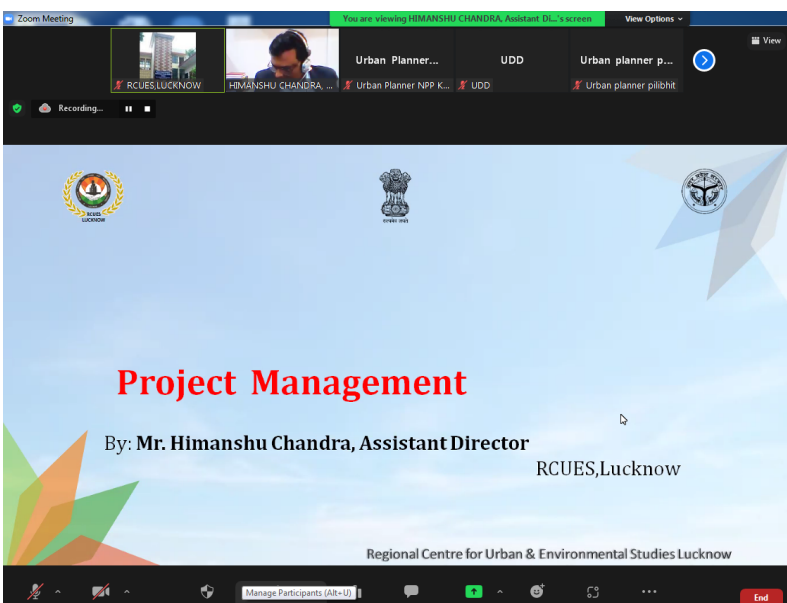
Zoom Meeting

You are viewing HIMANSHU CHANDRA, Assistant Di...'s screen

View Options

View

RCUES,LUCKNOW

HIMANSHU CHANDRA, ...

Urban Planner...

Urban Planner NPP K...

UDD

UDD

Urban planner p...

Urban planner pilibhit

Recording...

RCUES LUCKNOW

सत्यमेव जयते

Project Management

By: Mr. Himanshu Chandra, Assistant Director

RCUES,Lucknow

Regional Centre for Urban & Environmental Studies Lucknow

Manage Participants (Alt+U)

End